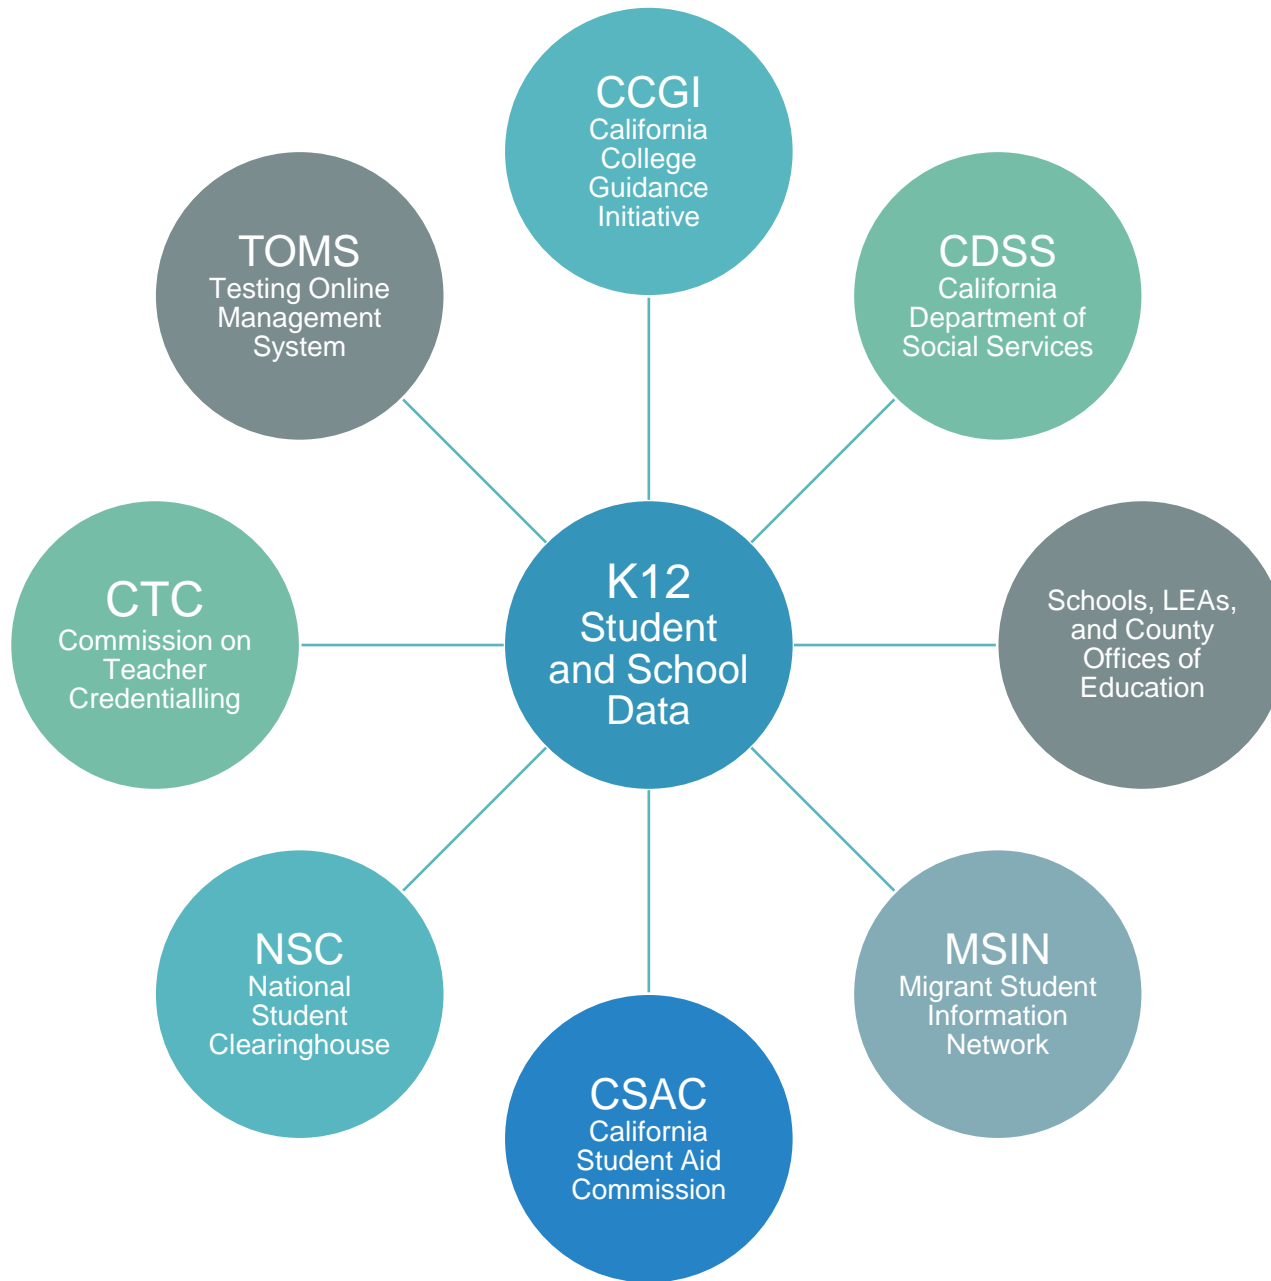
CCGI
California College Guidance Initiative

TOMS
Testing Online Management System

CDSS
California Department of Social Services

CTC
Commission on Teacher Credentialling

K12
Student and School Data

Schools, LEAs, and County Offices of Education

NSC
National Student Clearinghouse

MSIN
Migrant Student Information Network

CSAC
California Student Aid Commission